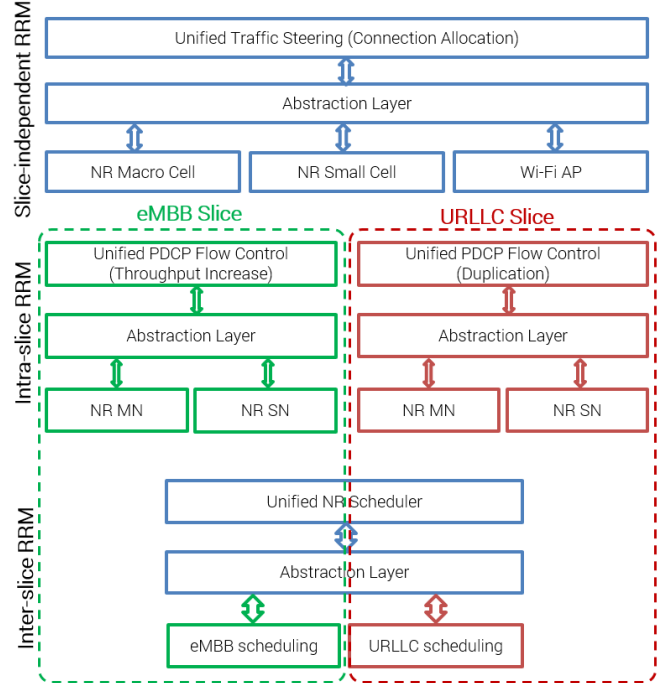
Slice-independent RRM

Unified Traffic Steering (Connection Allocation)

Abstraction Layer

NR Macro Cell

NR Small Cell

Wi-Fi AP

eMBB Slice

URLLC Slice

Intra-slice RRM

Unified PDCP Flow Control (Throughput Increase)

Abstraction Layer

NR MN

NR SN

Unified PDCP Flow Control (Duplication)

Abstraction Layer

NR MN

NR SN

Inter-slice RRM

Unified NR Scheduler

Abstraction Layer

eMBB scheduling

URLLC scheduling